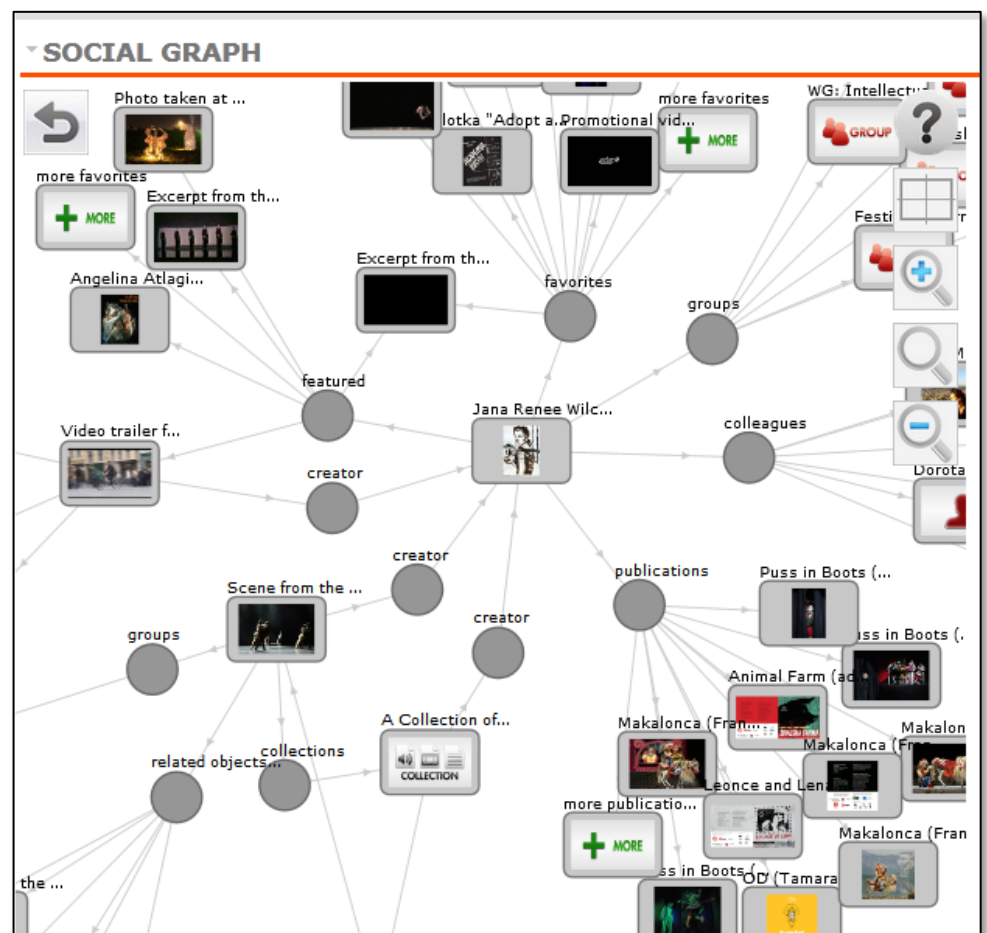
SOCIAL GRAPH

Photo taken at ...

lotka "Adopt a...

Promotional vid...

more favorites

MORE

WG: Intellectu

GROUP

more favorites

MORE

Excerpt from th...

Festi

Angelina Atlagi...

Excerpt from th...

favorites

groups

featured

Jana Renee Wilc...

Video trailer f...

colleagues

creator

Dorota

creator

publications

Puss in Boots (...

Scene from the ...

ss in Boots (.

groups

creator

Animal Farm (a

A Collection of...

Makalonca (Fran

Makalon

collections

COLLECTION

related objects...

Makalonca (Fra

Leonce and Len

more publicatio...

MORE

Makalonca (Fran

the ...

ss in Boots (

OD (Tamara